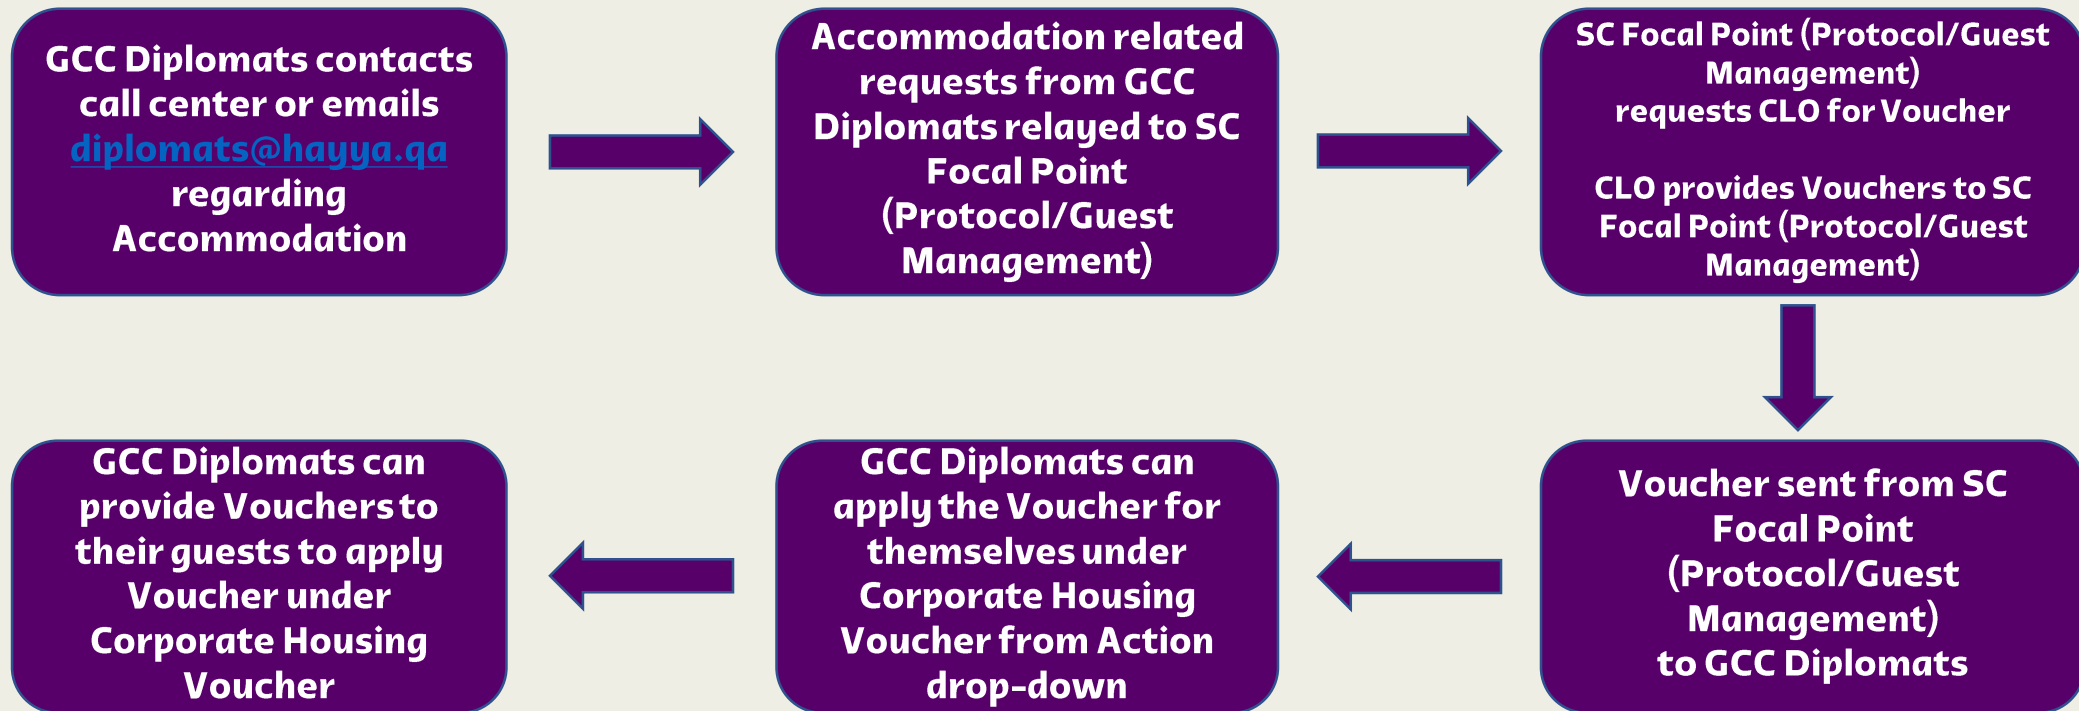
GCC Diplomats contacts call center or emails diplomats@hayya.qa regarding Accommodation

Accommodation related requests from GCC Diplomats relayed to SC Focal Point (Protocol/Guest Management)

SC Focal Point (Protocol/Guest Management) requests CLO for Voucher

CLO provides Vouchers to SC Focal Point (Protocol/Guest Management)

Voucher sent from SC Focal Point (Protocol/Guest Management) to GCC Diplomats

GCC Diplomats can apply the Voucher for themselves under Corporate Housing Voucher from Action drop-down

GCC Diplomats can provide Vouchers to their guests to apply Voucher under Corporate Housing Voucher